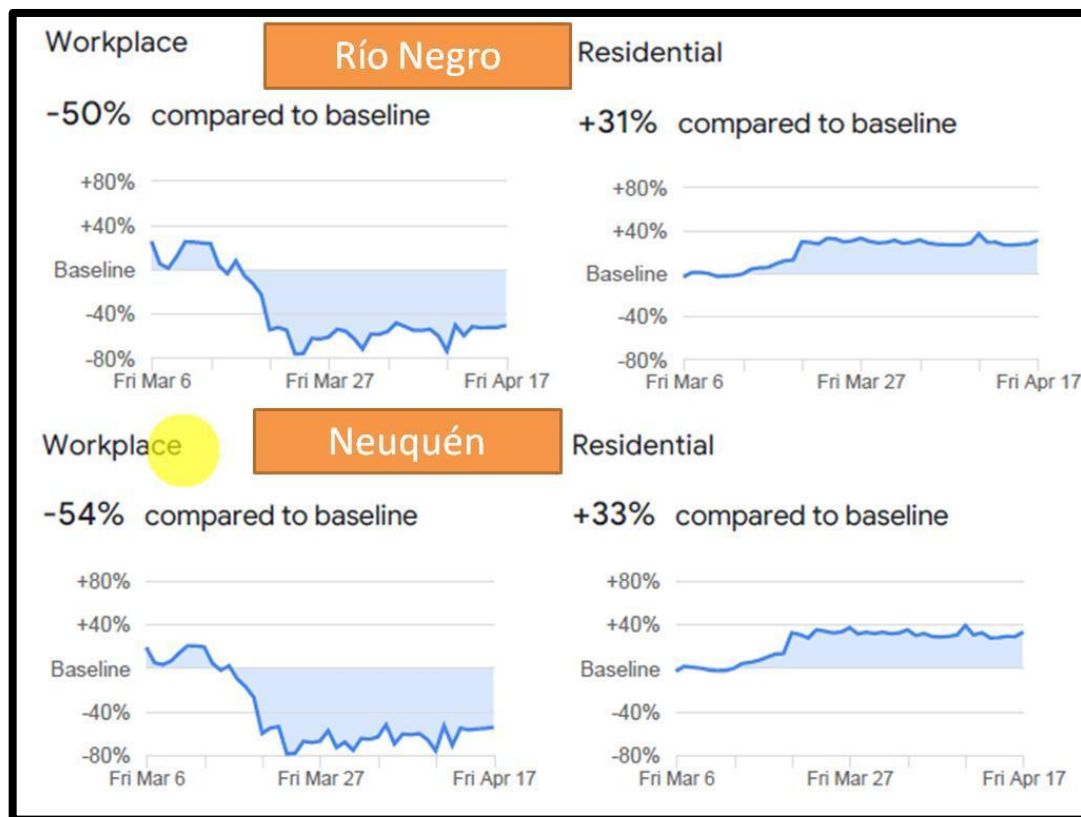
Workplace

Río Negro

Residential

-50% compared to baseline

+80%
+40%
Baseline
-40%
-80%
Fri Mar 6
Fri Mar 27
Fri Apr 17

+31% compared to baseline

+80%
+40%
Baseline
-40%
-80%
Fri Mar 6
Fri Mar 27
Fri Apr 17

Workplace

Neuquén

Residential

-54% compared to baseline

+80%
+40%
Baseline
-40%
-80%
Fri Mar 6
Fri Mar 27
Fri Apr 17

+33% compared to baseline

+80%
+40%
Baseline
-40%
-80%
Fri Mar 6
Fri Mar 27
Fri Apr 17